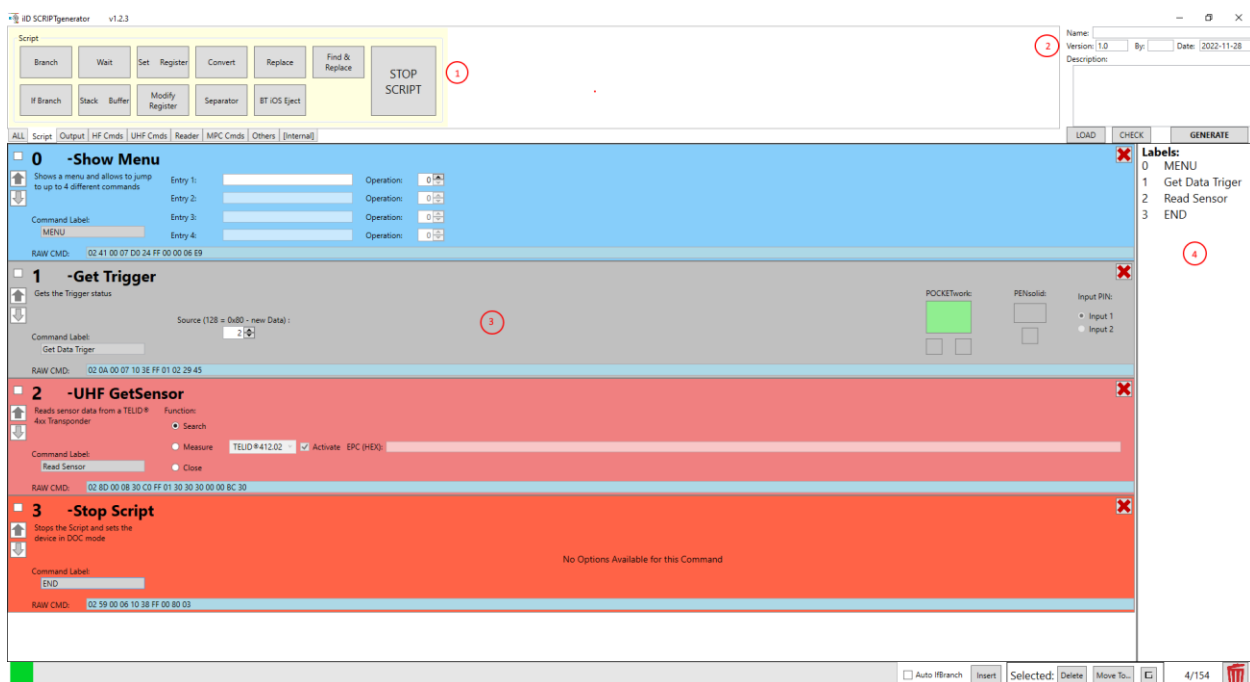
iID SCRIPTgenerator v1.2.3

Script

Branch
Wait
Set Register
Convert
Replace
Find & Replace
STOP SCRIPT
If Branch
Stack Buffer
Modify Register
Separator
BT iOS Eject

1

2

Name:
Version: 1.0
By:
Date: 2022-11-28
Description:

LOAD
CHECK
GENERATE

ALL | Script | Output | HF Cmds | UHF Cmds | Reader | MPC Cmds | Others | [Internal]

0 -Show Menu
Shows a menu and allows to jump to up to 4 different commands
Entry 1:
Operation: 0
Entry 2:
Operation: 0
Entry 3:
Operation: 0
Entry 4:
Operation: 0
Command Label:
MENU
RAW CMD: 02 41 00 07 D0 24 FF 00 00 06 E9

1 -Get Trigger
Gets the Trigger status
Source (128 = 0x80 - new Data) :
2
3
POCKETwork:
PENsolid:
Input PIN:
Input 1
Input 2
Command Label:
Get Data Triger
RAW CMD: 02 0A 00 07 10 3E FF 01 02 29 45

2 -UHF GetSensor
Reads sensor data from a TELID® 4xx Transponder
Function:
Search
Measure
TELID®412.02
Activate
EPC (HEX):
Close
Command Label:
Read Sensor
RAW CMD: 02 8D 00 08 30 C0 FF 01 30 30 30 00 00 BC 30

3 -Stop Script
Stops the Script and sets the device in DOC mode
No Options Available for this Command
Command Label:
END
RAW CMD: 02 59 00 06 10 38 FF 00 80 03

Labels:
0 MENU
1 Get Data Triger
2 Read Sensor
3 END

4

Auto IfBranch
Insert
Selected:
Delete
Move To...
4/154